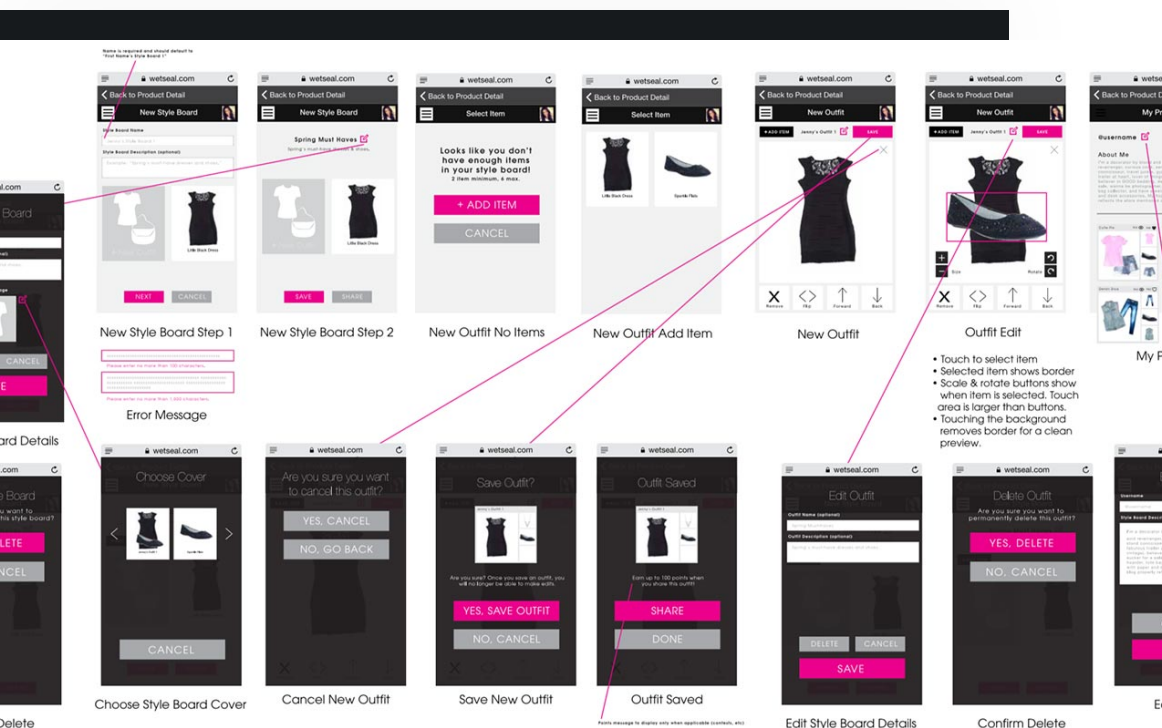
Name is required and should default to "First Name's Style Board 1"

wetseal.com
Back to Product Detail
New Style Board
Style Board Name
Jenny's Style Board 1
Style Board Description (optional)
Little Black Dress
NEXT
CANCEL
New Style Board Step 1

wetseal.com
Back to Product Detail
New Style Board
Spring Must Haves
Spring's must-have dresses & shoes.
Little Black Dress
SAVE
SHARE
New Style Board Step 2

wetseal.com
Back to Product Detail
Select Item
Looks like you don't have enough items in your style board!
2 item minimum, 6 max.
+ ADD ITEM
CANCEL
New Outfit No Items

wetseal.com
Back to Product Detail
Select Item
Little Black Dress
Sparkle Flats
New Outfit Add Item

wetseal.com
Back to Product Detail
New Outfit
+ ADD ITEM
Jenny's Outfit 1
SAVE
Remove
Flip
Forward
Back
New Outfit

wetseal.com
Back to Product Detail
New Outfit
+ ADD ITEM
Jenny's Outfit 1
SAVE
Size
Rotate
Remove
Flip
Forward
Back
Outfit Edit

• Touch to select item
• Selected item shows border
• Scale & rotate buttons show when item is selected. Touch area is larger than buttons.
• Touching the background removes border for a clean preview.

wetseal.com
Back to Product Detail
My P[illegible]
@username
About Me
My P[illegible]

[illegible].com
Board
CANCEL
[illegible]E
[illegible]ard Details

Please enter no more than 100 characters.
Please enter no more than 1,000 characters.
Error Message

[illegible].com
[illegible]e Board
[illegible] you want to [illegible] this style board?
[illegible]ELETE
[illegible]NCEL
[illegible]Delete

wetseal.com
Choose Cover
Jenny's Outfit 1
Sparkle Flats
CANCEL
Choose Style Board Cover

wetseal.com
Are you sure you want to cancel this outfit?
YES, CANCEL
NO, GO BACK
Cancel New Outfit

wetseal.com
Save Outfit?
Jenny's Outfit 1
Are you sure? Once you save an outfit, you will no longer be able to make edits.
YES, SAVE OUTFIT
NO, CANCEL
Save New Outfit

wetseal.com
Outfit Saved
Jenny's Outfit 1
Earn up to 100 points when you share this outfit!
SHARE
DONE
Outfit Saved
Points message to display only when applicable (contests, etc).

wetseal.com
Edit Outfit
Outfit Name (optional)
Spring Must-Haves
Outfit Description (optional)
Spring's must-have dresses and shoes.
DELETE
CANCEL
SAVE
Edit Style Board Details

wetseal.com
Delete Outfit
Are you sure you want to permanently delete this outfit?
YES, DELETE
NO, CANCEL
Confirm Delete

Username
Style Board Description
E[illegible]